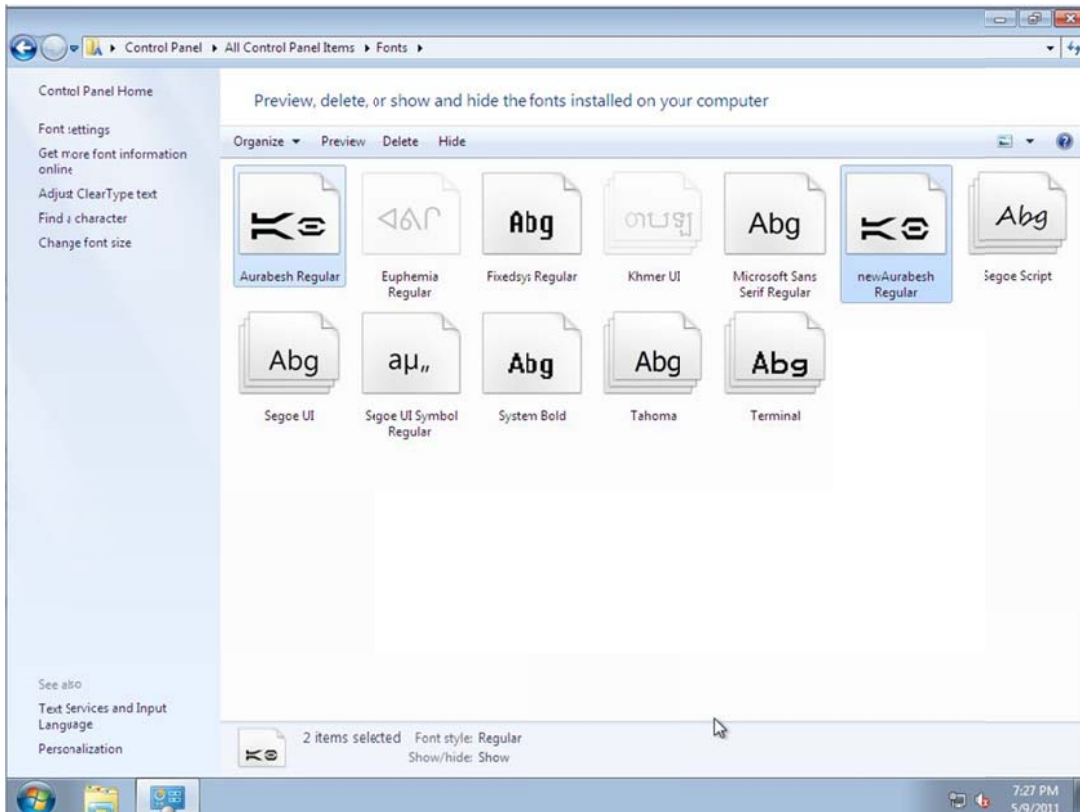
Control Panel ▸ All Control Panel Items ▸ Fonts ▸

Control Panel Home

Font settings

Get more font information online

Adjust ClearType text

Find a character

Change font size

Preview, delete, or show and hide the fonts installed on your computer

Organize ▾ Preview Delete Hide

Aurabesh Regular

Euphemia Regular

Abg
Fixedsys Regular

Khmer UI

Abg
Microsoft Sans Serif Regular

newAurabesh Regular

Abg
Segoe Script

Abg
Segoe UI

aμ„
Segoe UI Symbol Regular

Abg
System Bold

Abg
Tahoma

Abg
Terminal

See also

Text Services and Input Language

Personalization

2 items selected Font style: Regular
Show/hide: Show

7:27 PM
5/9/2011